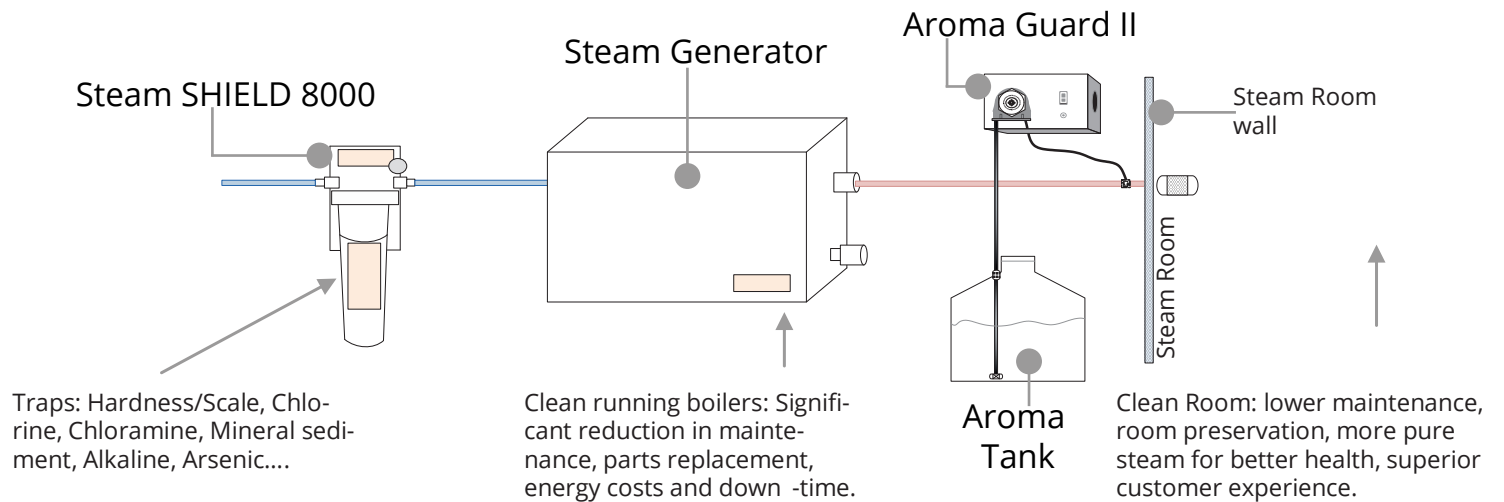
Aroma Guard II

Steam Generator

Steam SHIELD 8000

Steam Room wall

Steam Room

Traps: Hardness/Scale, Chlorine, Chloramine, Mineral sediment, Alkaline, Arsenic….

Clean running boilers: Significant reduction in maintenance, parts replacement, energy costs and down -time.

Aroma Tank

Clean Room: lower maintenance, room preservation, more pure steam for better health, superior customer experience.